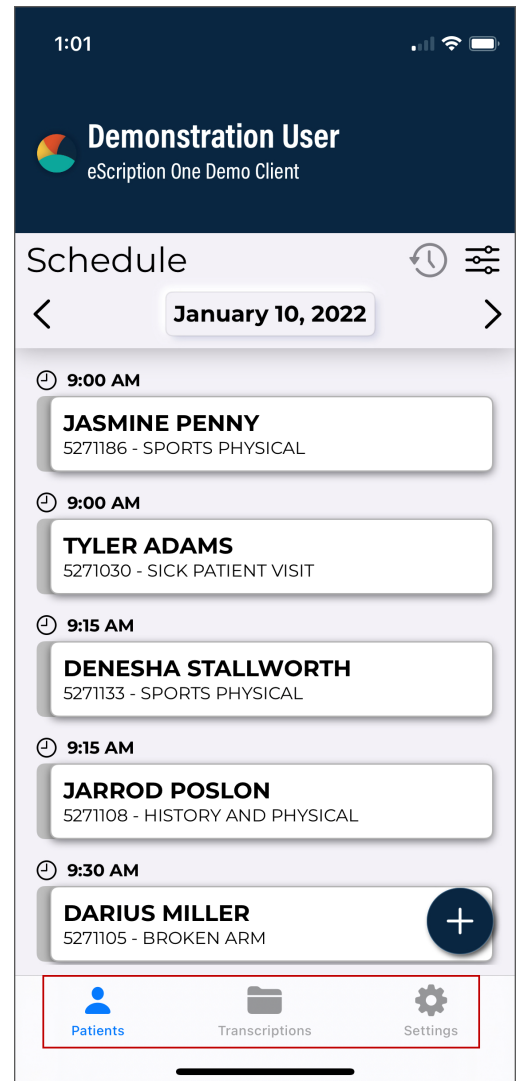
1:01

Demonstration User
eScription One Demo Client

Schedule

January 10, 2022

9:00 AM
JASMINE PENNY
5271186 - SPORTS PHYSICAL

9:00 AM
TYLER ADAMS
5271030 - SICK PATIENT VISIT

9:15 AM
DENESHA STALLWORTH
5271133 - SPORTS PHYSICAL

9:15 AM
JARROD POSLON
5271108 - HISTORY AND PHYSICAL

9:30 AM
DARIUS MILLER
5271105 - BROKEN ARM

Patients
Transcriptions
Settings